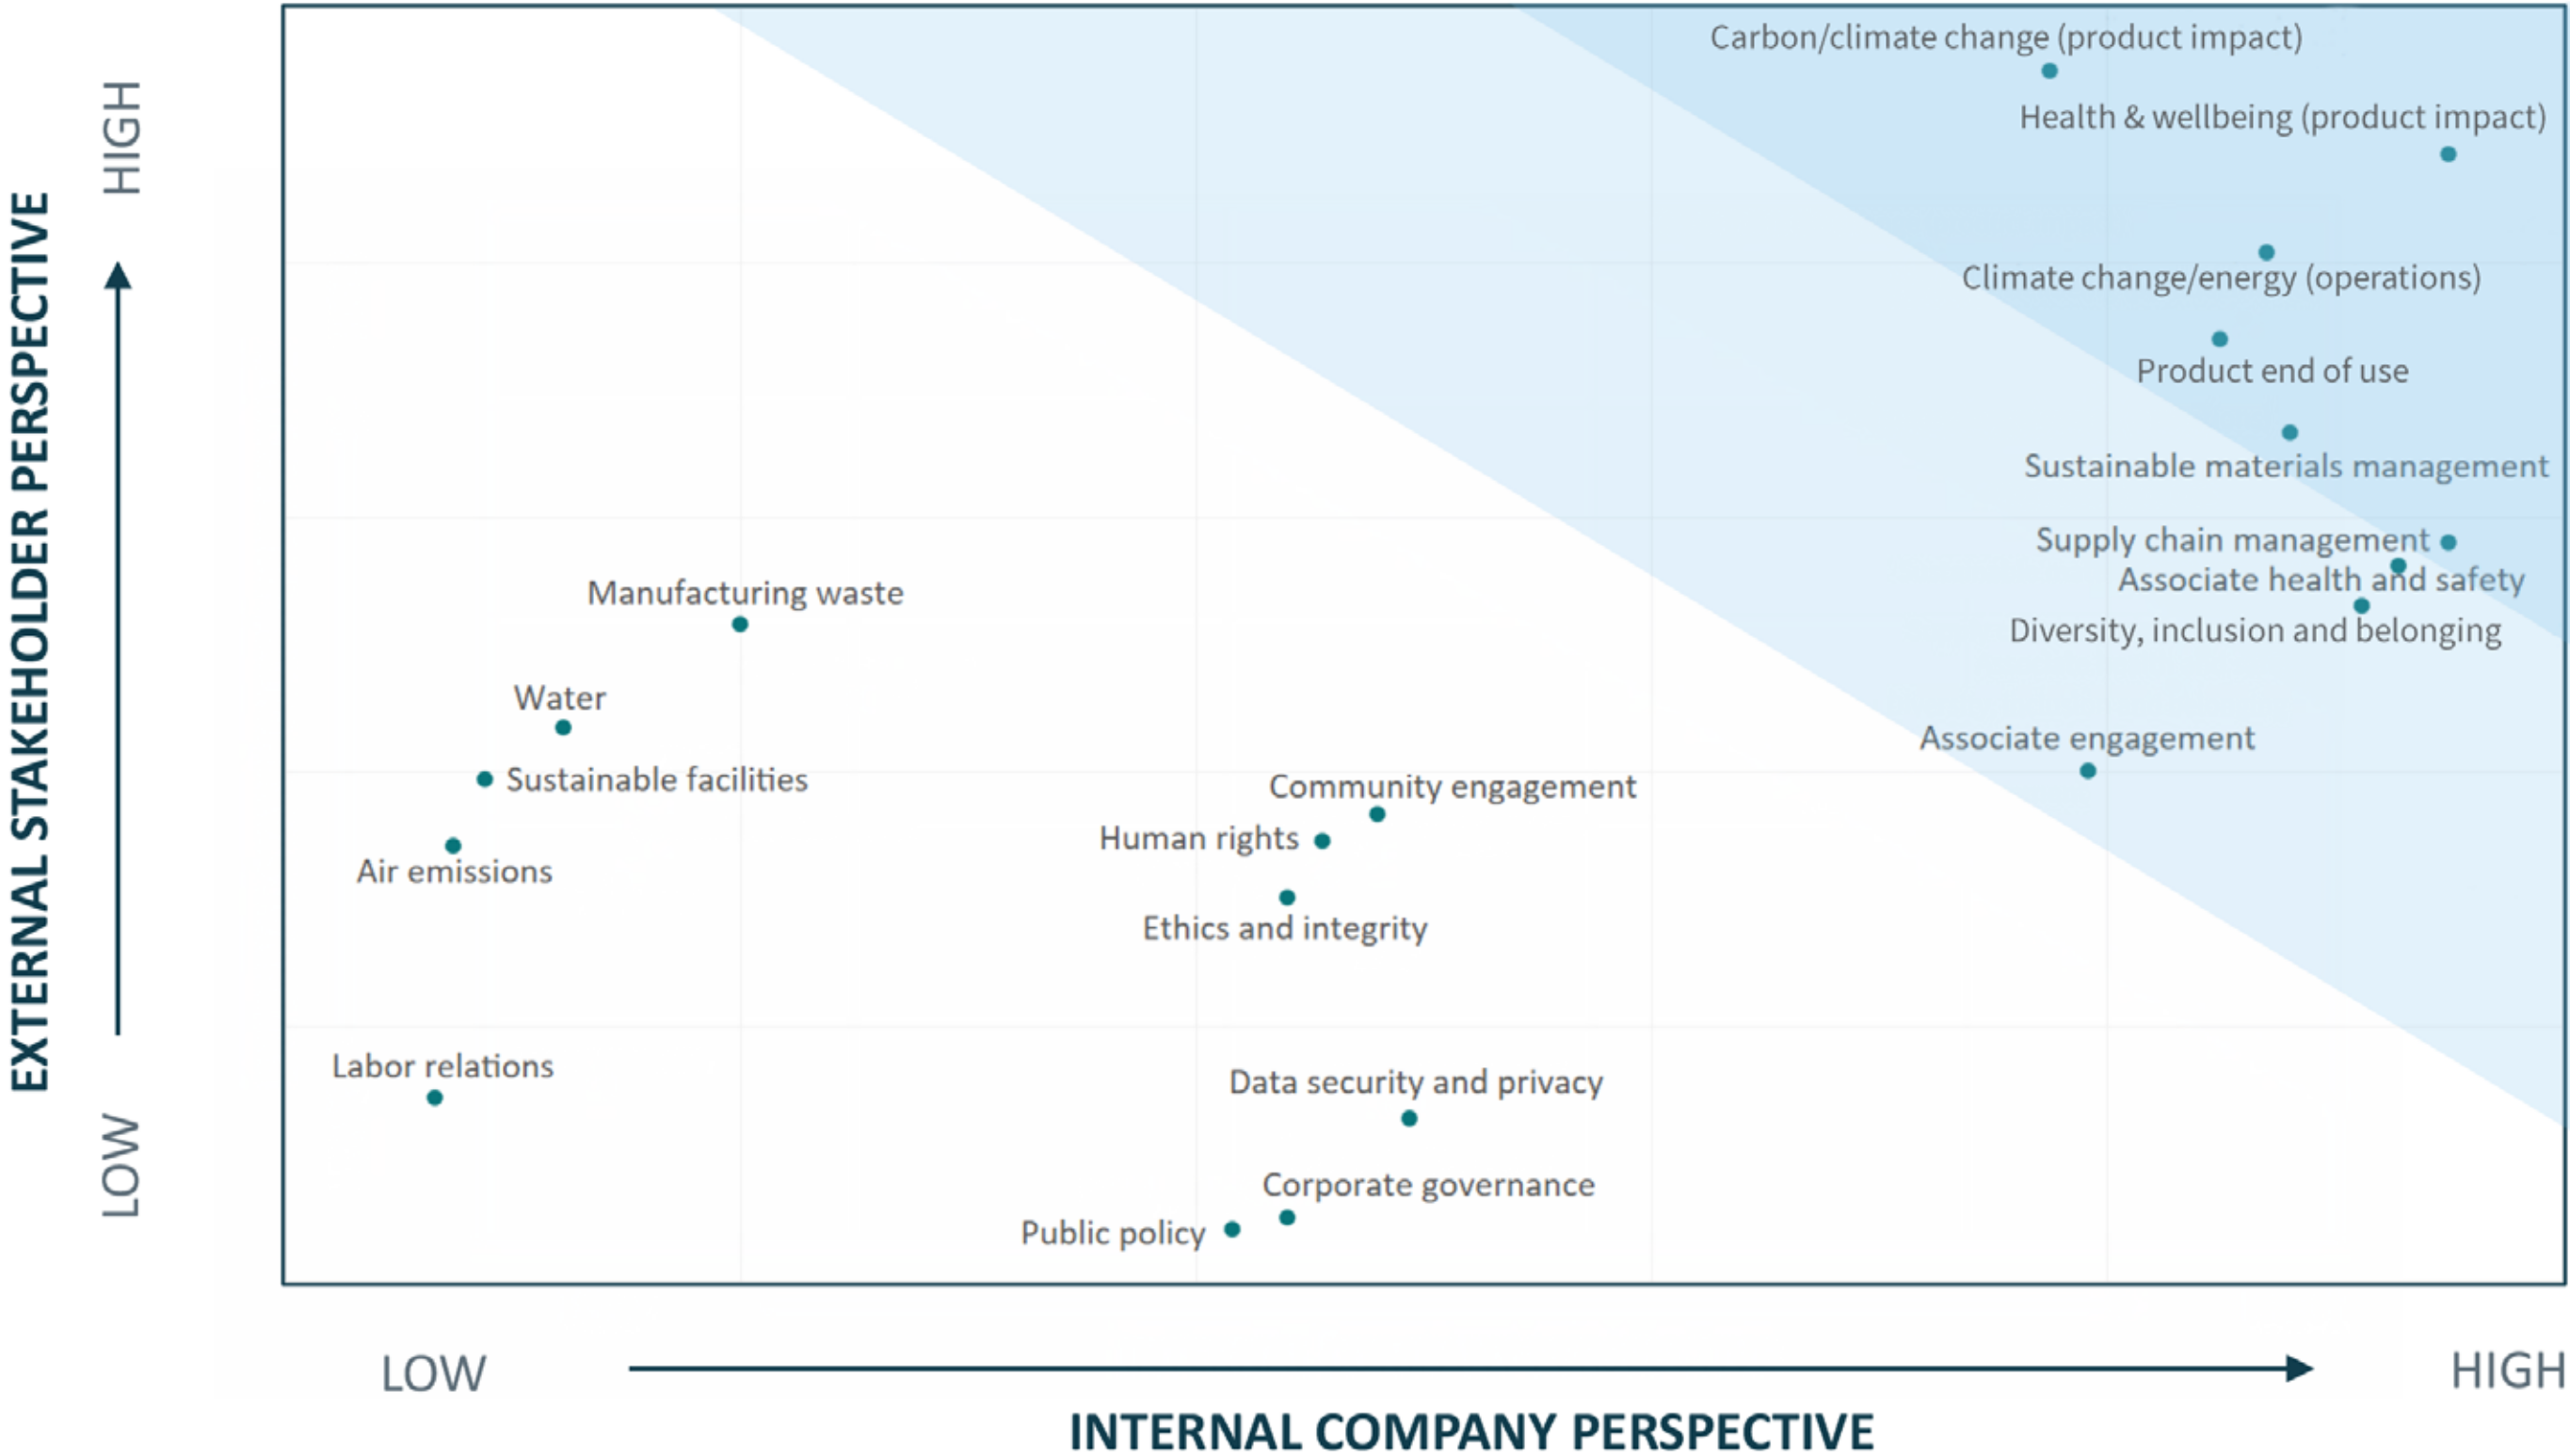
EXTERNAL STAKEHOLDER PERSPECTIVE

HIGH

LOW

Carbon/climate change (product impact)

Health & wellbeing (product impact)

Climate change/energy (operations)

Product end of use

Sustainable materials management

Supply chain management

Associate health and safety

Diversity, inclusion and belonging

Manufacturing waste

Water

Sustainable facilities

Air emissions

Associate engagement

Community engagement

Human rights

Ethics and integrity

Labor relations

Data security and privacy

Corporate governance

Public policy

LOW

HIGH

INTERNAL COMPANY PERSPECTIVE